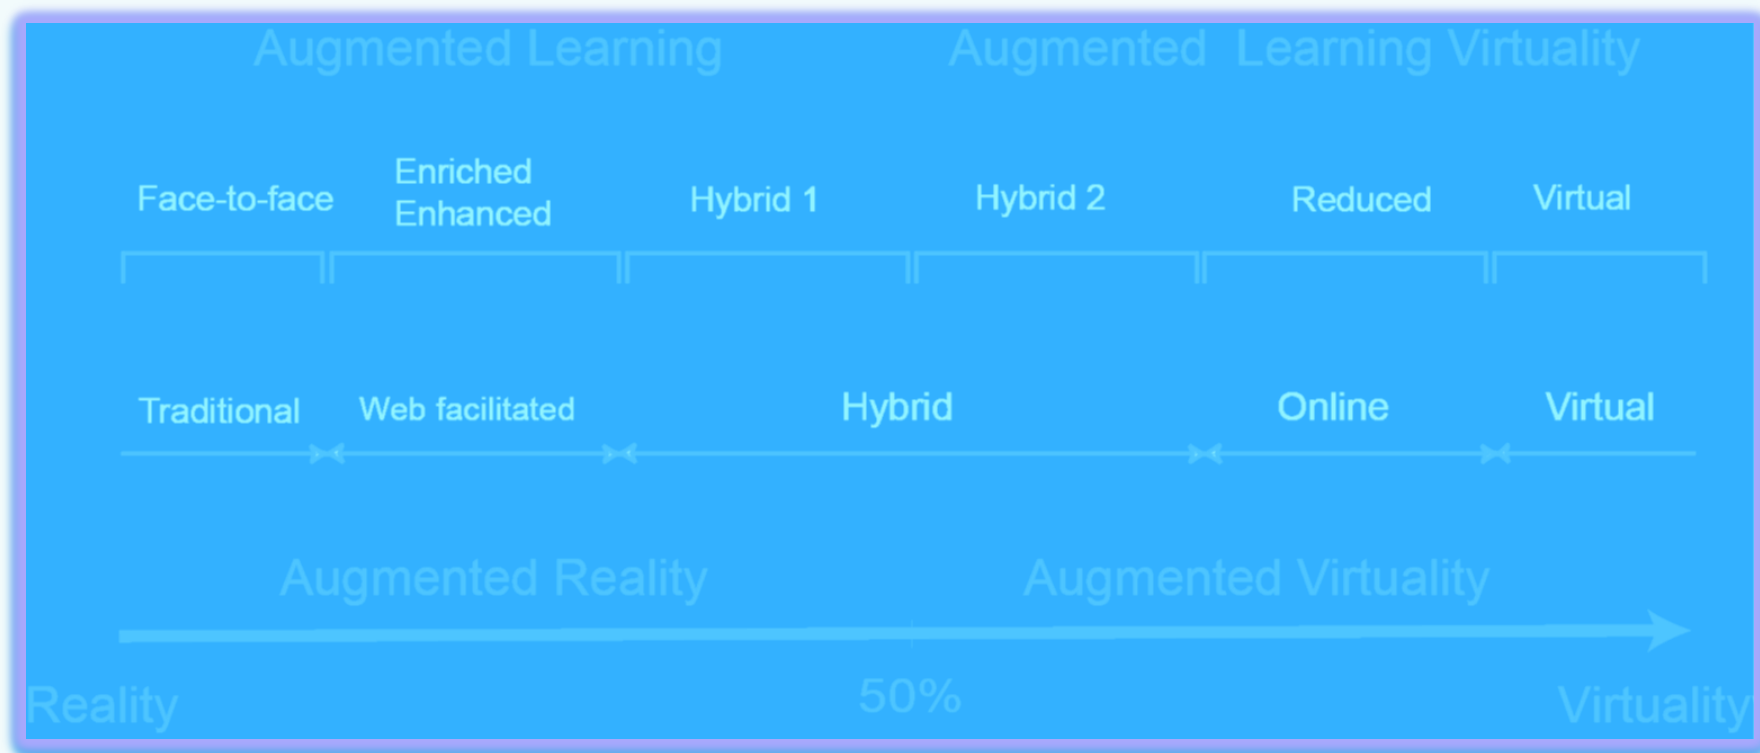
Augmented Learning

Augmented Learning Virtuality

Face-to-face

Enriched
Enhanced

Hybrid 1

Hybrid 2

Reduced

Virtual

Traditional

Web facilitated

Hybrid

Online

Virtual

Augmented Reality

Augmented Virtuality

Reality

50%

Virtuality